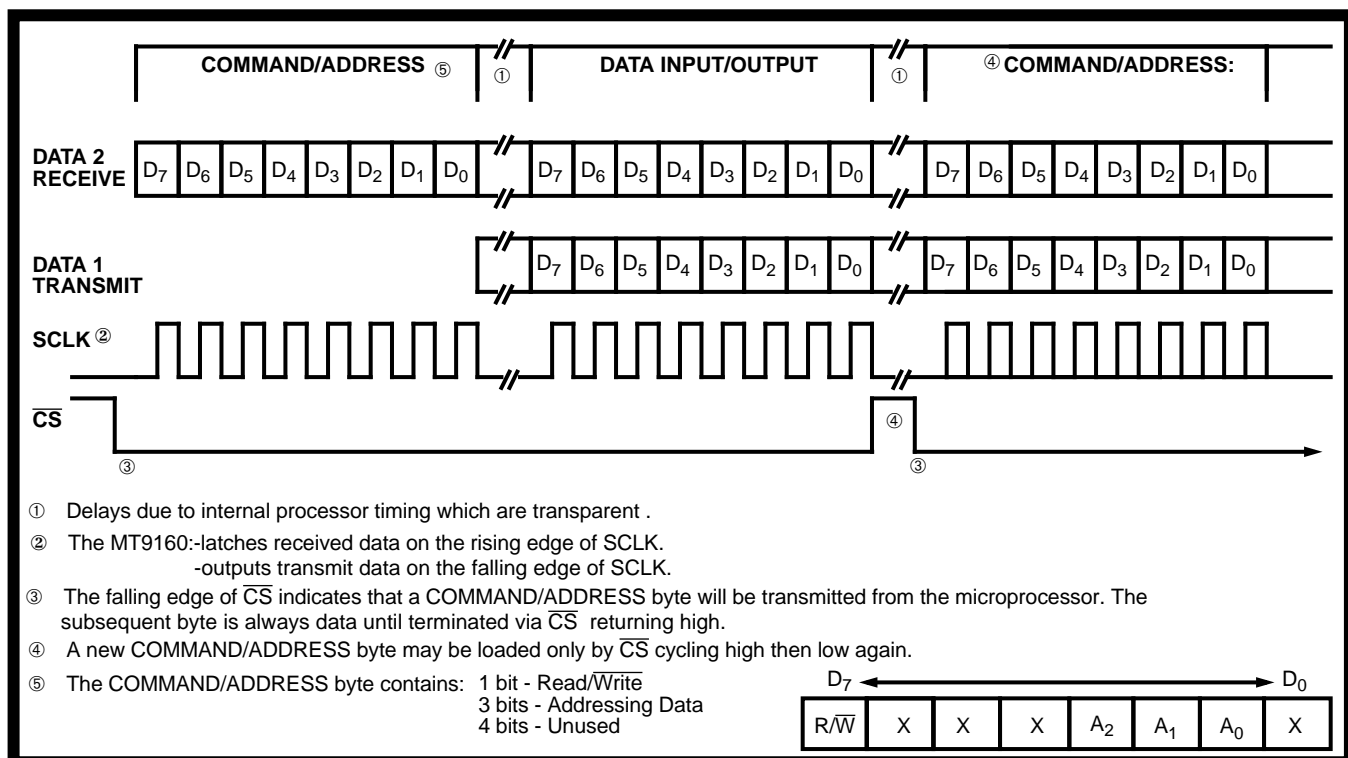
COMMAND/ADDRESS ⑤ ① DATA INPUT/OUTPUT ① ④ COMMAND/ADDRESS:

DATA 2 RECEIVE $D_7$ $D_6$ $D_5$ $D_4$ $D_3$ $D_2$ $D_1$ $D_0$ $D_7$ $D_6$ $D_5$ $D_4$ $D_3$ $D_2$ $D_1$ $D_0$ $D_7$ $D_6$ $D_5$ $D_4$ $D_3$ $D_2$ $D_1$ $D_0$

DATA 1 TRANSMIT $D_7$ $D_6$ $D_5$ $D_4$ $D_3$ $D_2$ $D_1$ $D_0$ $D_7$ $D_6$ $D_5$ $D_4$ $D_3$ $D_2$ $D_1$ $D_0$

SCLK ②

$\overline{CS}$ ④

③ ③

① Delays due to internal processor timing which are transparent .

② The MT9160:-latches received data on the rising edge of SCLK.
-outputs transmit data on the falling edge of SCLK.

③ The falling edge of $\overline{CS}$ indicates that a COMMAND/ADDRESS byte will be transmitted from the microprocessor. The subsequent byte is always data until terminated via $\overline{CS}$ returning high.

④ A new COMMAND/ADDRESS byte may be loaded only by $\overline{CS}$ cycling high then low again.

⑤ The COMMAND/ADDRESS byte contains: 1 bit - Read/$\overline{Write}$
3 bits - Addressing Data
4 bits - Unused

$D_7$ $D_0$

| R/$\overline{W}$ | X | X | X | $A_2$ | $A_1$ | $A_0$ | X |
|---|---|---|---|---|---|---|---|